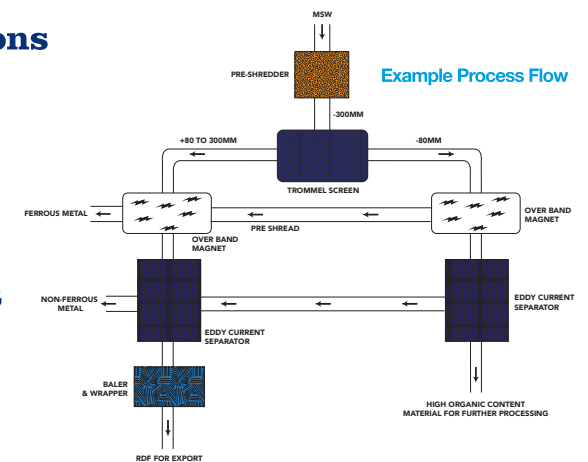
ons

MSW

PRE-SHREDDER

Example Process Flow

-300MM

+80 TO 300MM

-80MM

TROMMEL SCREEN

FERROUS METAL

PRE SHREAD

OVER BAND MAGNET

OVER BAND MAGNET

NON-FERROUS METAL

EDDY CURRENT SEPARATOR

EDDY CURRENT SEPARATOR

BALER & WRAPPER

HIGH ORGANIC CONTENT MATERIAL FOR FURTHER PROCESSING

RDF FOR EXPORT